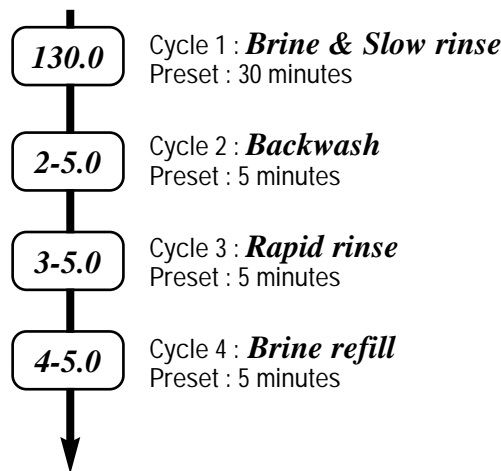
130.0

Cycle 1 : ***Brine & Slow rinse***
Preset : 30 minutes

2-5.0

Cycle 2 : ***Backwash***
Preset : 5 minutes

3-5.0

Cycle 3 : ***Rapid rinse***
Preset : 5 minutes

4-5.0

Cycle 4 : ***Brine refill***
Preset : 5 minutes